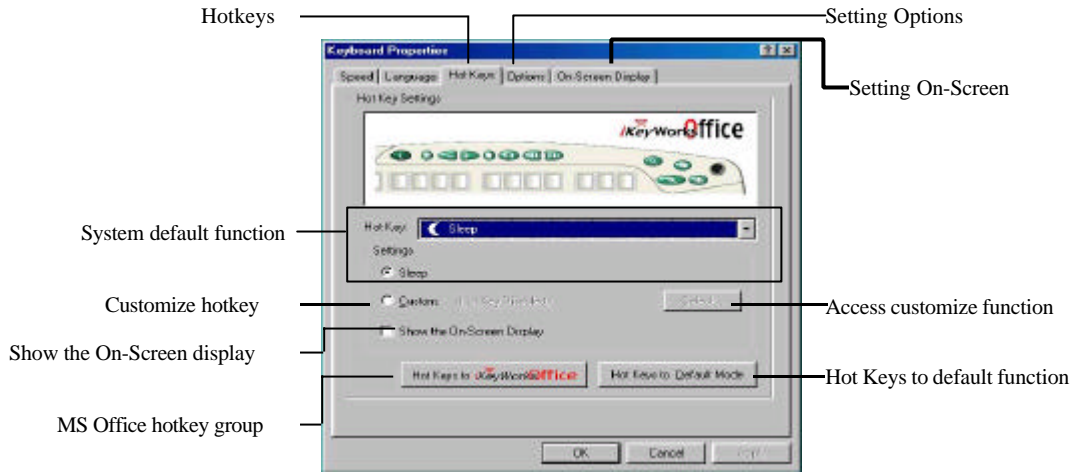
Hotkeys

Setting Options

Setting On-Screen

Keyboard Properties

Speed | Language | Hot Keys | Options | On-Screen Display

Hot Key Settings

iKeyWorksOffice

System default function

Hot Key: Sleep

Settings

Sleep

Customize hotkey

Custom

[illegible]

Access customize function

Show the On-Screen display

Show the On-Screen Display

Hot Keys to iKeyWorksOffice

Hot Keys to Default Mode

Hot Keys to default function

MS Office hotkey group

OK

Cancel

Apply